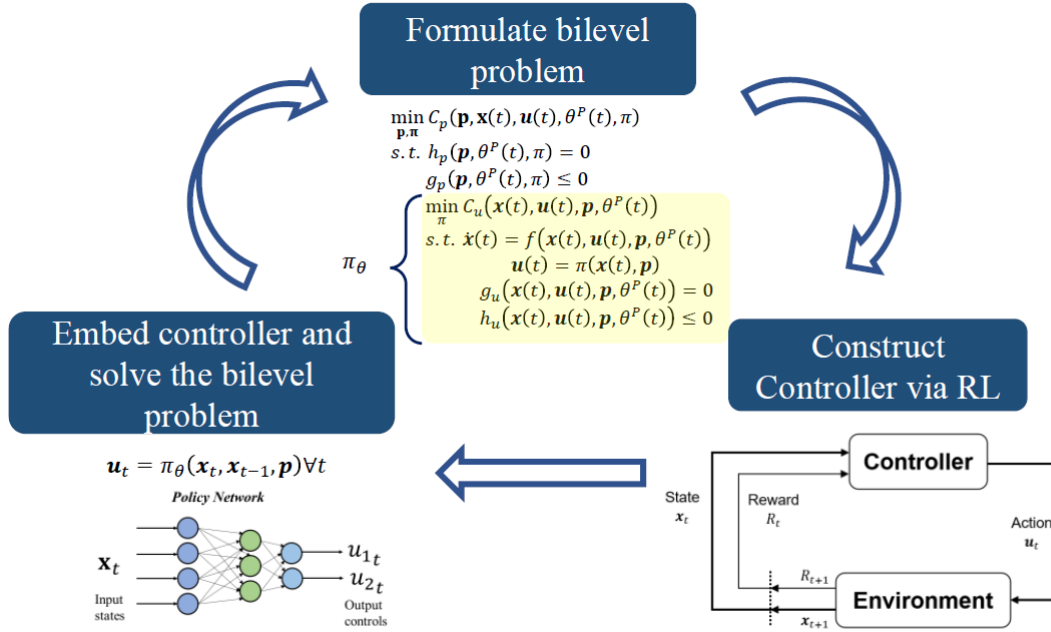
Formulate bilevel problem

$\min_{\mathbf{p},\boldsymbol{\pi}} C_p(\mathbf{p}, \mathbf{x}(t), \boldsymbol{u}(t), \theta^P(t), \pi)$
$s.t.\ h_p(\mathbf{p}, \theta^P(t), \pi) = 0$
$g_p(\mathbf{p}, \theta^P(t), \pi) \leq 0$

$\pi_\theta$

$\min_{\pi} C_u(\boldsymbol{x}(t), \boldsymbol{u}(t), \boldsymbol{p}, \theta^P(t))$
$s.t.\ \dot{\boldsymbol{x}}(t) = f(\boldsymbol{x}(t), \boldsymbol{u}(t), \boldsymbol{p}, \theta^P(t))$
$\boldsymbol{u}(t) = \pi(\boldsymbol{x}(t), \boldsymbol{p})$
$g_u(\boldsymbol{x}(t), \boldsymbol{u}(t), \boldsymbol{p}, \theta^P(t)) = 0$
$h_u(\boldsymbol{x}(t), \boldsymbol{u}(t), \boldsymbol{p}, \theta^P(t)) \leq 0$

Embed controller and solve the bilevel problem

Construct Controller via RL

$\boldsymbol{u}_t = \pi_\theta(\boldsymbol{x}_t, \boldsymbol{x}_{t-1}, \boldsymbol{p}) \forall t$

Policy Network

$\mathbf{x}_t$
Input states
$u_{1_t}$
$u_{2_t}$
Output controls

Controller
State
$\boldsymbol{x}_t$
Reward
$R_t$
Action
$\boldsymbol{u}_t$
$R_{t+1}$
$\boldsymbol{x}_{t+1}$
Environment